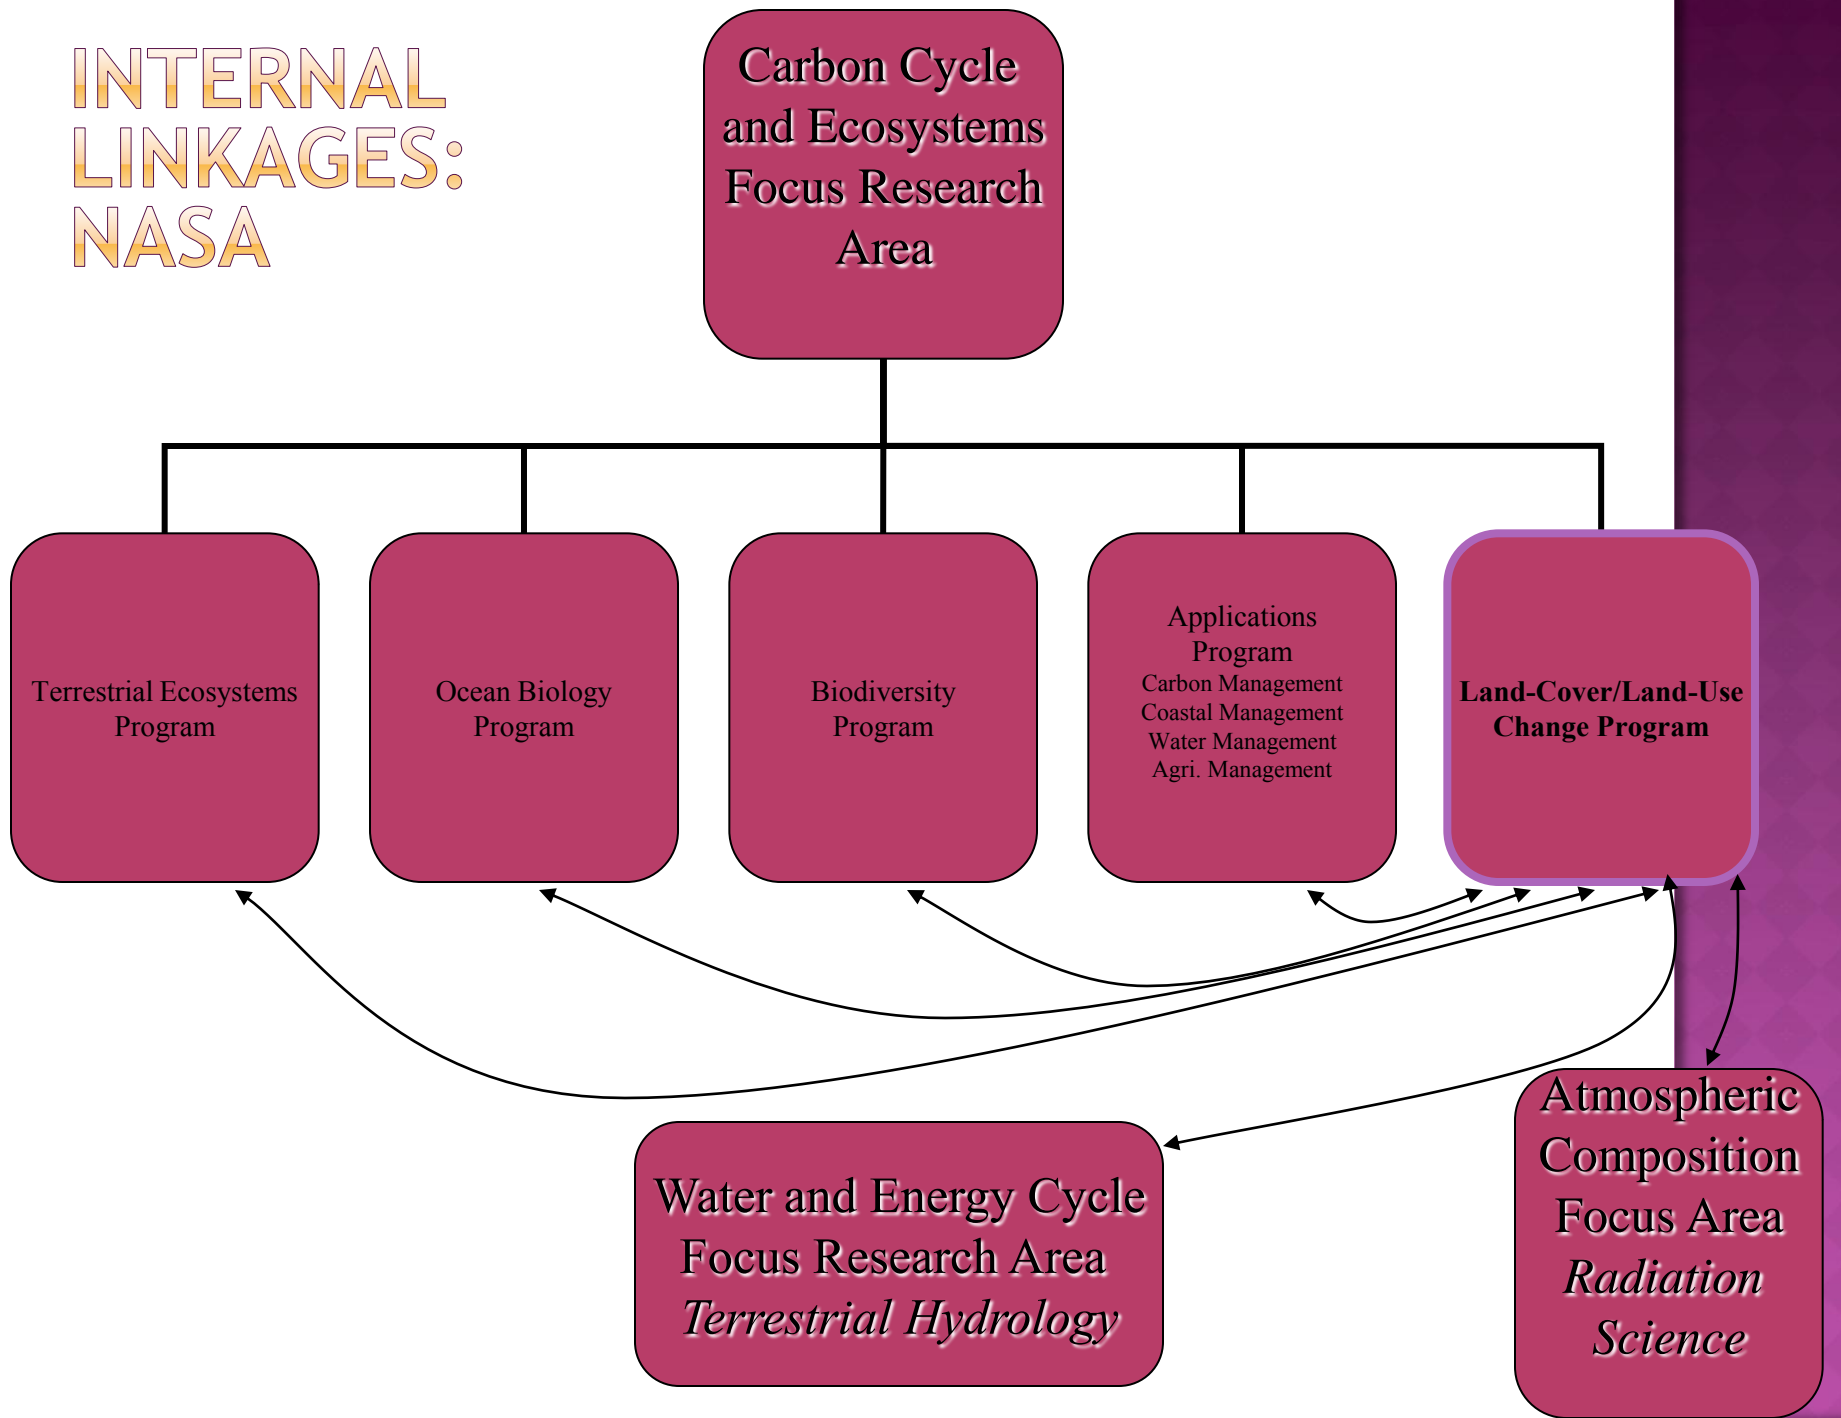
INTERNAL LINKAGES: NASA

Carbon Cycle and Ecosystems Focus Research Area

Terrestrial Ecosystems Program

Ocean Biology Program

Biodiversity Program

Applications Program
Carbon Management
Coastal Management
Water Management
Agri. Management

**Land-Cover/Land-Use Change Program**

Water and Energy Cycle Focus Research Area
*Terrestrial Hydrology*

Atmospheric Composition Focus Area
*Radiation Science*